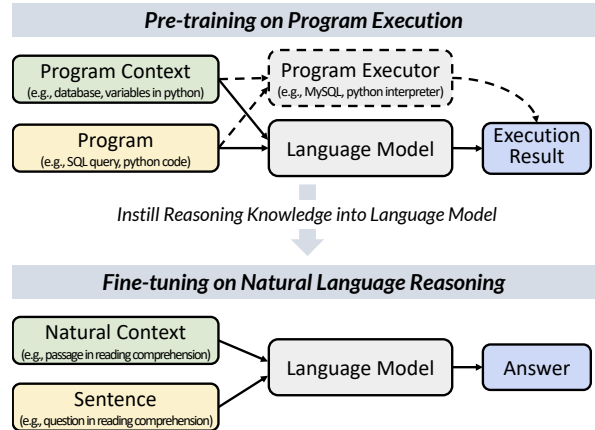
Pre-training on Program Execution

Program Context
(e.g., database, variables in python)

Program Executor
(e.g., MySQL, python interpreter)

Program
(e.g., SQL query, python code)

Language Model

Execution Result

Instill Reasoning Knowledge into Language Model

Fine-tuning on Natural Language Reasoning

Natural Context
(e.g., passage in reading comprehension)

Language Model

Answer

Sentence
(e.g., question in reading comprehension)